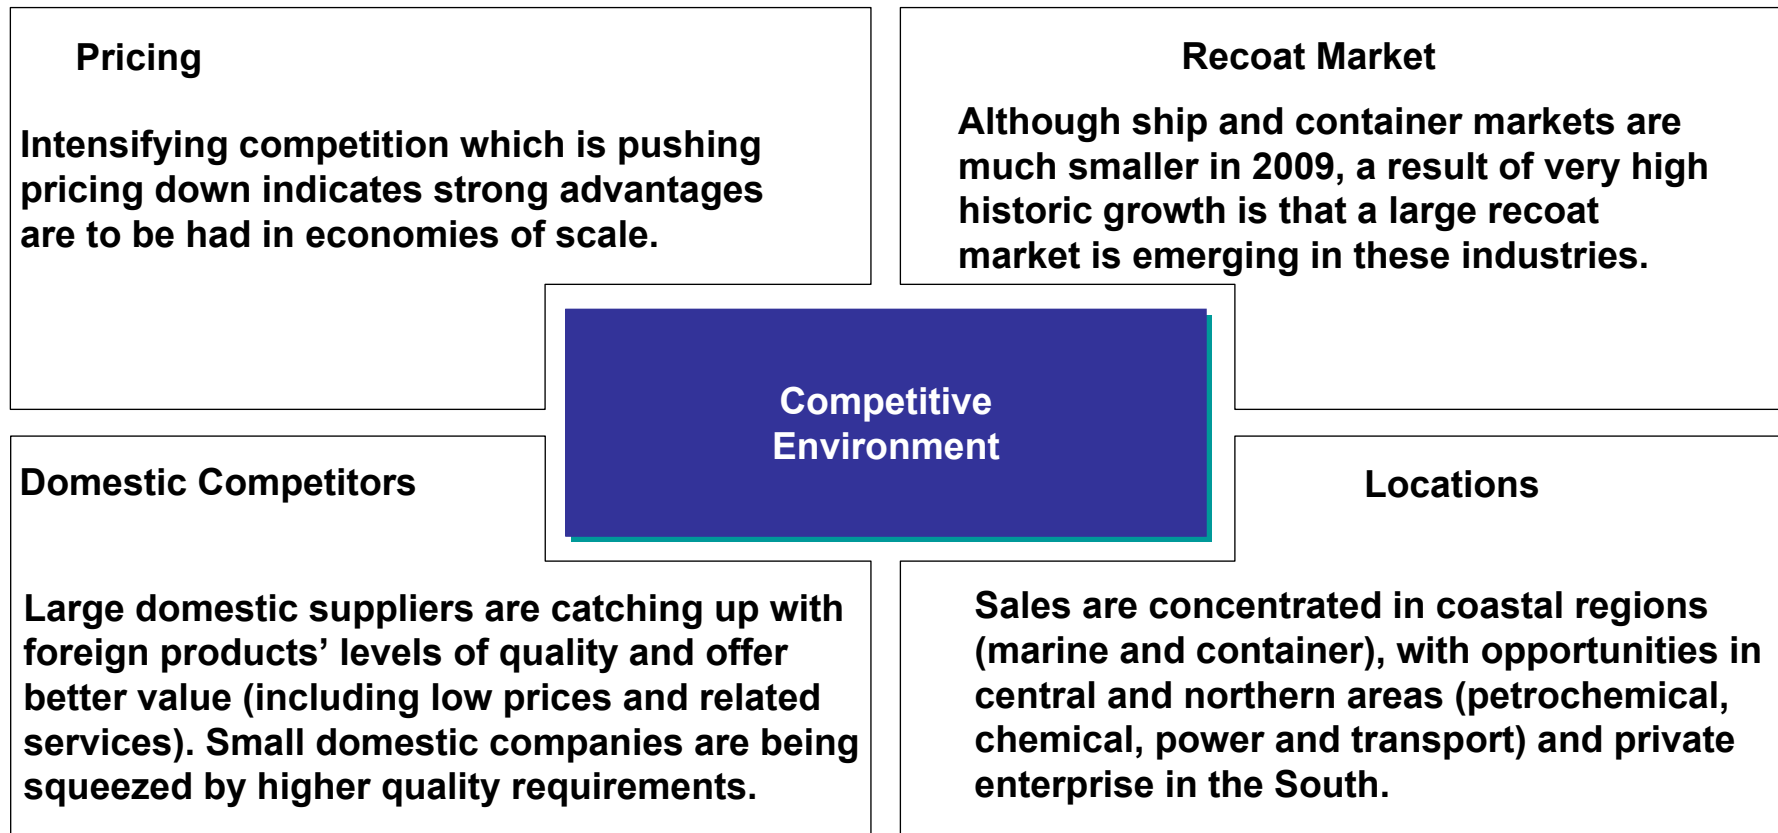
Pricing

Intensifying competition which is pushing pricing down indicates strong advantages are to be had in economies of scale.

Recoat Market

Although ship and container markets are much smaller in 2009, a result of very high historic growth is that a large recoat market is emerging in these industries.

Competitive Environment

Domestic Competitors

Large domestic suppliers are catching up with foreign products’ levels of quality and offer better value (including low prices and related services). Small domestic companies are being squeezed by higher quality requirements.

Locations

Sales are concentrated in coastal regions (marine and container), with opportunities in central and northern areas (petrochemical, chemical, power and transport) and private enterprise in the South.